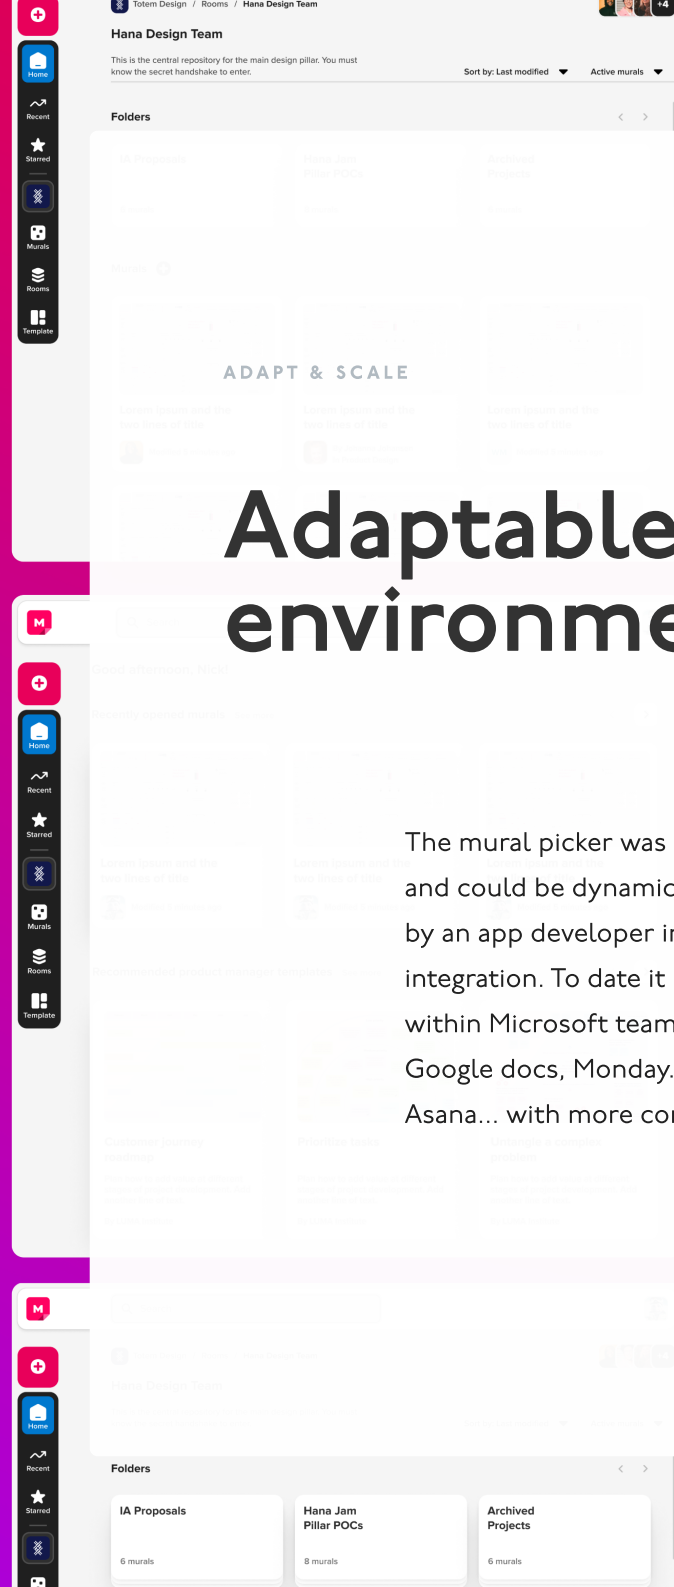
Totem Design / Rooms / Hana Design Team

+4

Hana Design Team

This is the central repository for the main design pillar. You must know the secret handshake to enter.

Sort by: Last modified

Active murals

Home

Recent

Starred

Murals

Rooms

Template

Folders

ADAPT & SCALE

Adaptable environme

Home

Recent

Starred

Murals

Rooms

Template

The mural picker was and could be dynamic by an app developer in integration. To date it within Microsoft team Google docs, Monday. Asana... with more co

Home

Recent

Starred

Folders

IA Proposals

6 murals

Hana Jam Pillar POCs

8 murals

Archived Projects

6 murals